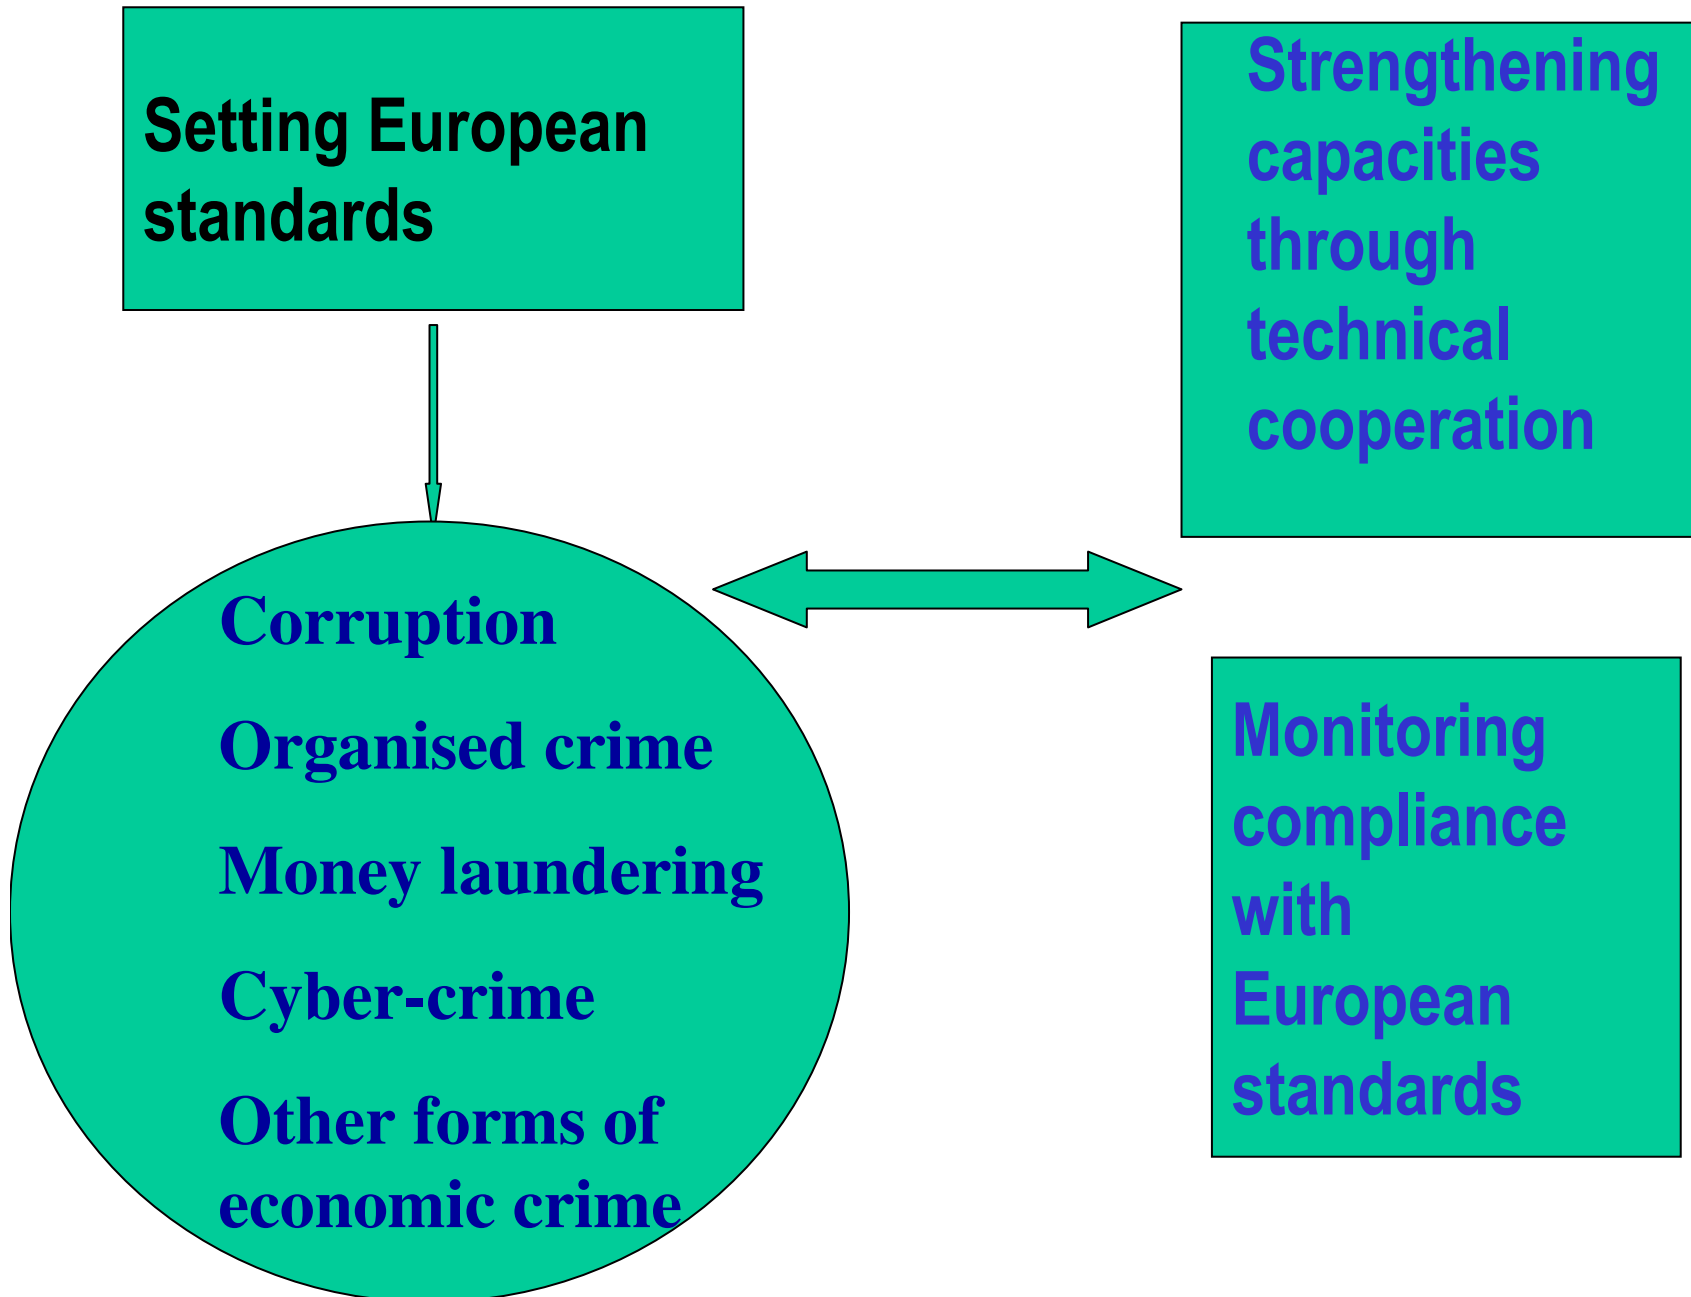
Setting European standards

Strengthening capacities through technical cooperation

Corruption

Organised crime

Money laundering

Cyber-crime

Other forms of economic crime

Monitoring compliance with European standards